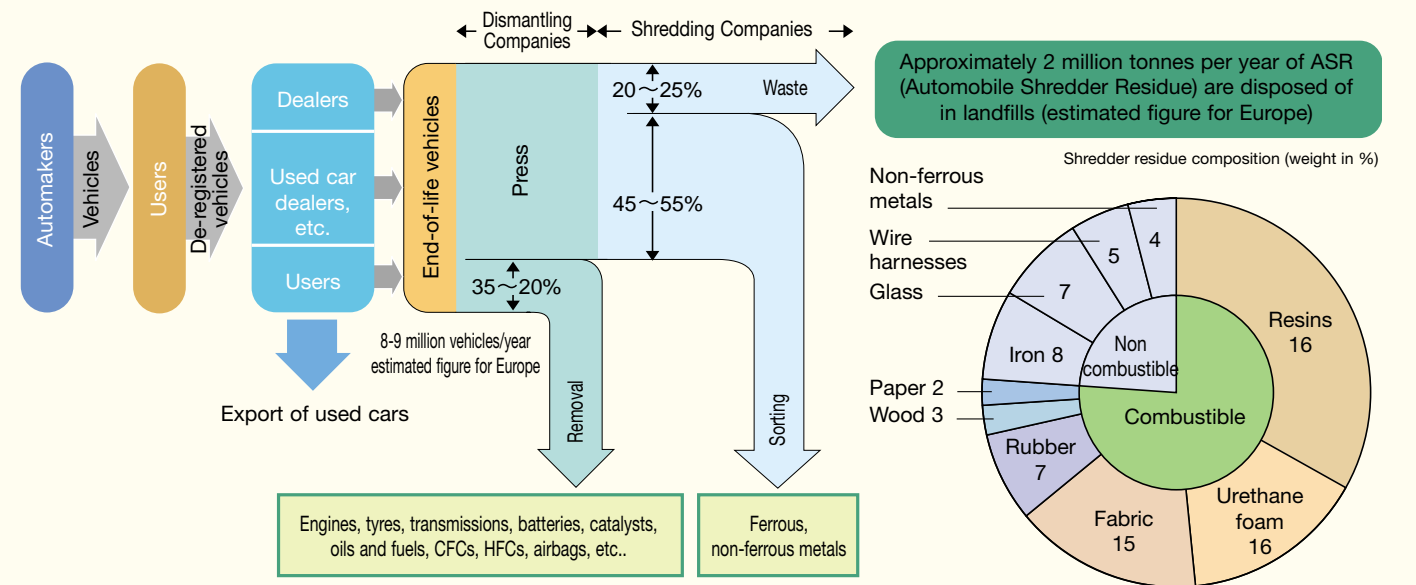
Dismantling Companies

Shredding Companies

Automakers

Vehicles

Users

De-registered vehicles

Dealers

Used car dealers, etc.

Users

End-of-life vehicles

Press

20～25%

Waste

45～55%

35～20%

8-9 million vehicles/year estimated figure for Europe

Export of used cars

Removal

Sorting

Engines, tyres, transmissions, batteries, catalysts, oils and fuels, CFCs, HFCs, airbags, etc..

Ferrous, non-ferrous metals

Approximately 2 million tonnes per year of ASR (Automobile Shredder Residue) are disposed of in landfills (estimated figure for Europe)

Shredder residue composition (weight in %)

Non-ferrous metals

Wire harnesses

Glass

4

5

7

Iron 8

Non combustible

Paper 2

Wood 3

Rubber 7

Combustible

Resins 16

Fabric 15

Urethane foam 16